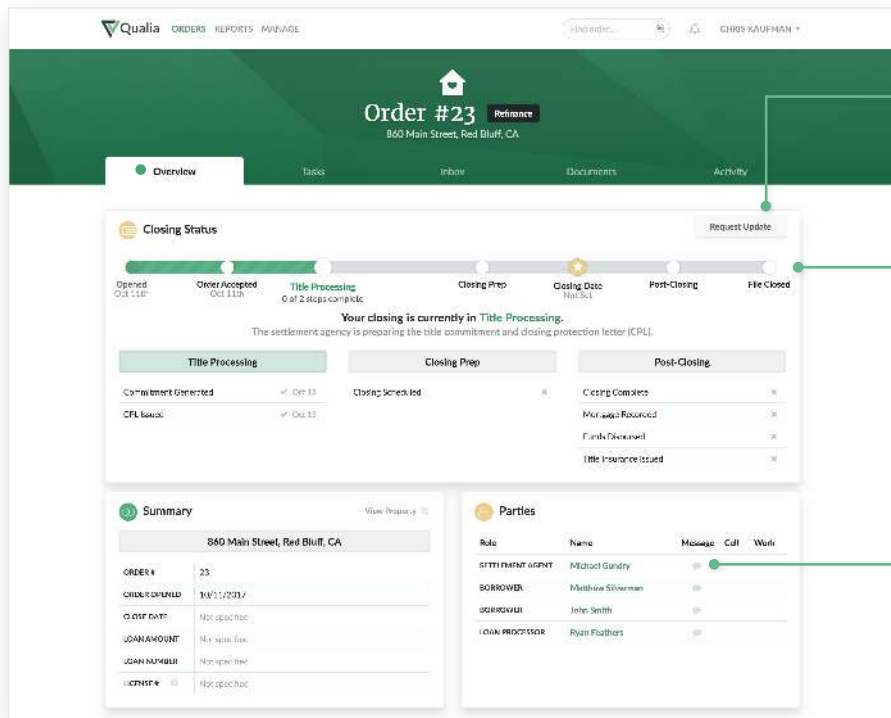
Qualia ORDERS REPORTS MANAGE

Find order...

CHRIS KAUFMAN

Order #23 Refinance

860 Main Street, Red Bluff, CA

Overview Tasks Inbox Documents Activity

Closing Status

Request Update

Opened Oct 11th

Order Accepted Oct 11th

Title Processing 0 of 2 steps complete

Closing Prep

Closing Date Not Set

Post-Closing

File Closed

Your closing is currently in Title Processing.

The settlement agency is preparing the title commitment and closing protection letter (CPL).

| Title Processing | | Closing Prep | | Post-Closing | |
|---|---|---|---|---|---|
| Commitment Generated | Oct 13 | Closing Scheduled | × | Closing Complete | × |
| CPL Issued | Oct 13 | | | Mortgage Recorded | × |
| | | | | Funds Disbursed | × |
| | | | | Title Insurance Issued | × |

Summary

View Property

860 Main Street, Red Bluff, CA

| | |
|---|---|
| ORDER # | 23 |
| ORDER OPENED | 10/11/2017 |
| CLOSE DATE | Not specified |
| LOAN AMOUNT | Not specified |
| LOAN NUMBER | Not specified |
| LICENSE # | Not specified |

Parties

| Role | Name | Message | Call | Work |
|---|---|---|---|---|
| SETTLEMENT AGENT | Michael Gundry | | | |
| BORROWER | Matthew Silverman | | | |
| BORROWER | John Smith | | | |
| LOAN PROCESSOR | Ryan Feathers | | | |